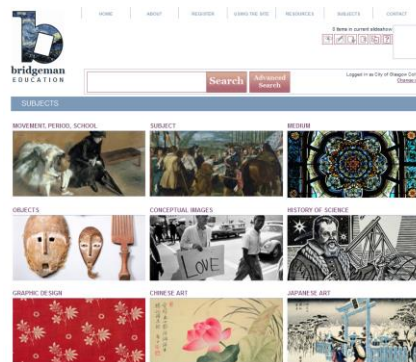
bridgeman EDUCATION

HOME | ABOUT | REGISTER | USING THE SITE | RESOURCES | SUBJECTS | CONTACT

3 items in current slideshow

Search | Advanced Search

Logged in as City of Glasgow Col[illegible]
Change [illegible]

SUBJECTS

MOVEMENT, PERIOD, SCHOOL

SUBJECT

MEDIUM

OBJECTS

CONCEPTUAL IMAGES

LOVE

HISTORY OF SCIENCE

GRAPHIC DESIGN

CHINESE ART

JAPANESE ART